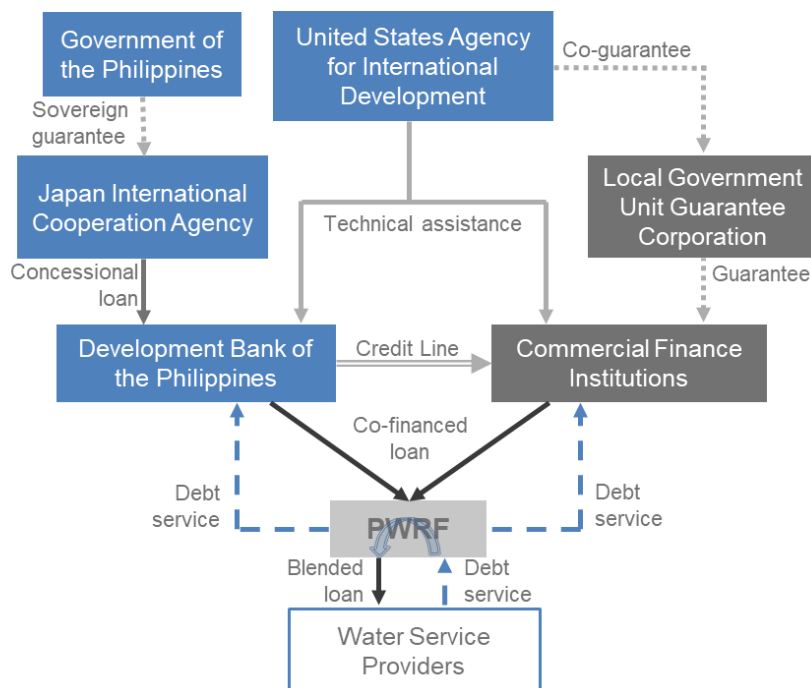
Government of the Philippines

United States Agency for International Development

Co-guarantee

Sovereign guarantee

Japan International Cooperation Agency

Local Government Unit Guarantee Corporation

Technical assistance

Concessional loan

Guarantee

Development Bank of the Philippines

Credit Line

Commercial Finance Institutions

Co-financed loan

Debt service

Debt service

PWRF

Blended loan

Debt service

Water Service Providers